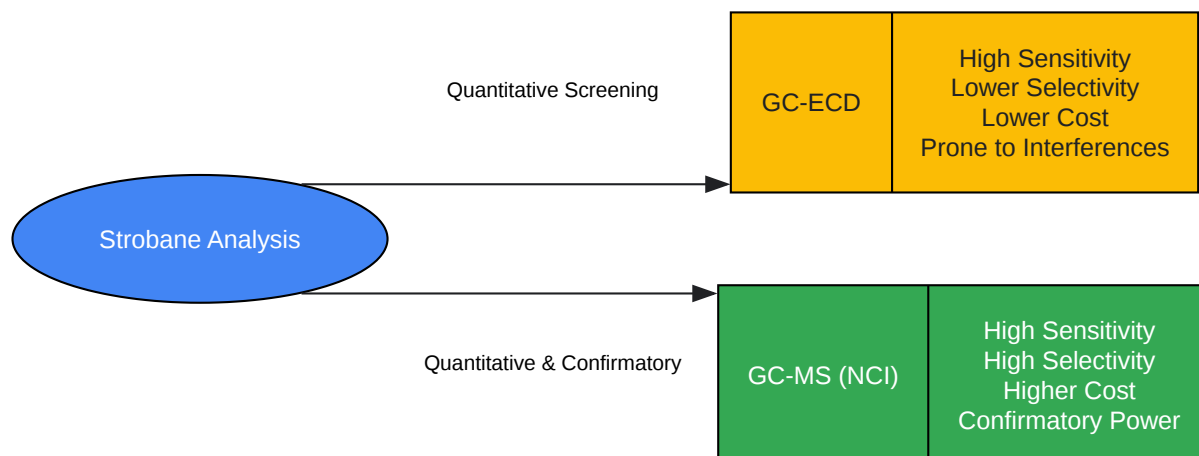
Quantitative Screening

GC-ECD

High Sensitivity
Lower Selectivity
Lower Cost
Prone to Interferences

Strobane Analysis

Quantitative & Confirmatory

GC-MS (NCI)

High Sensitivity
High Selectivity
Higher Cost
Confirmatory Power